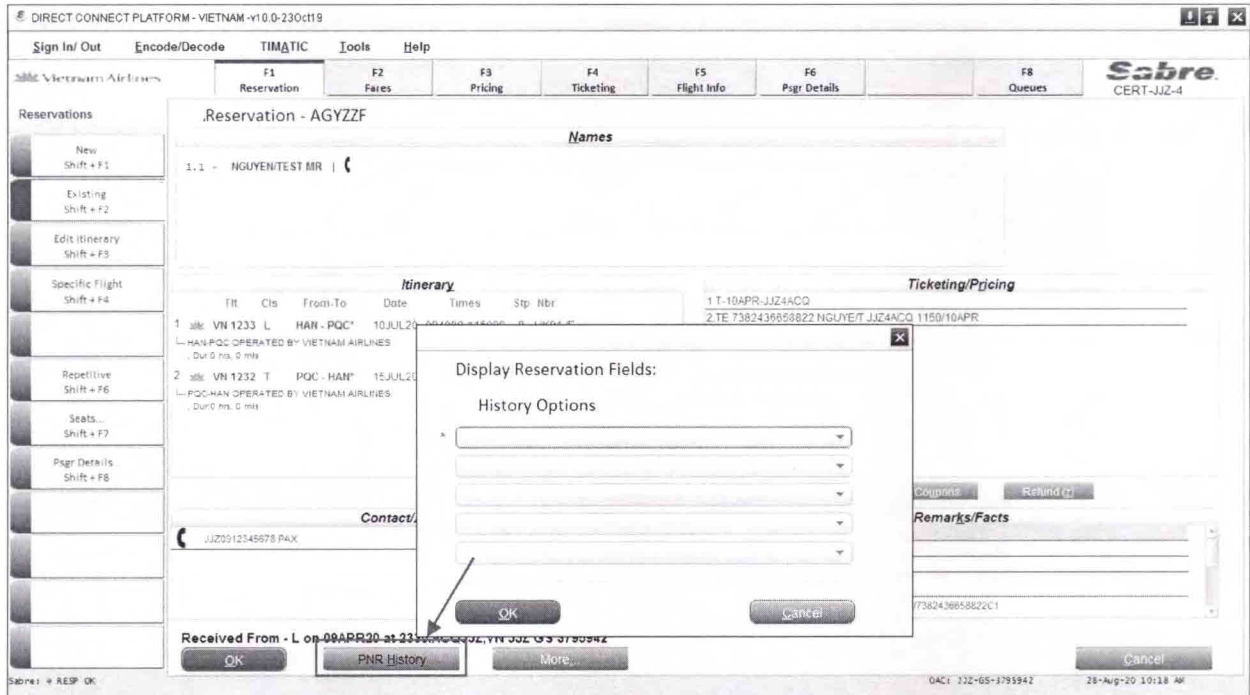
DIRECT CONNECT PLATFORM - VIETNAM -v10.0-23Oct19

Sign In/ Out Encode/Decode TIMATIC Tools Help

Vietnam Airlines

F1 Reservation | F2 Fares | F3 Pricing | F4 Ticketing | F5 Flight Info | F6 Psgr Details | F8 Queues

Sabre. CERT-JJZ-4

Reservations

New Shift + F1

Existing Shift + F2

Edit Itinerary Shift + F3

Specific Flight Shift + F4

Repetitive Shift + F6

Seats... Shift + F7

Psgr Details... Shift + F8

.Reservation - AGYZZF

Names

1.1 - NGUYEN/TEST MR |

Itinerary

Flt Cls From-To Date Times Stp Nbr

1 VN 1233 L HAN - PQC* 10JUL20 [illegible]

HAN-PQC OPERATED BY VIETNAM AIRLINES

, Dur 0 hrs, 0 mts

2 VN 1232 T PQC - HAN* 15JUL20 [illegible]

PQC-HAN OPERATED BY VIETNAM AIRLINES

, Dur 0 hrs, 0 mts

Ticketing/Pricing

1.T-10APR-JJZ4ACQ

2.TE 7382436658822 NGUYE/T JJZ4ACQ 1150/10APR

Coupons Refund

Contact/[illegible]

JJZ0912345678 PAX

Remarks/Facts

7382436658822C1

Display Reservation Fields:

History Options

OK Cancel

Received From - L on 09APR20 at 23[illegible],VN JJZ GS 3795942

OK PNR History More... Cancel

Sabre: # RESP OK

OAC: JJZ-GS-3795942 28-Aug-20 10:18 AM